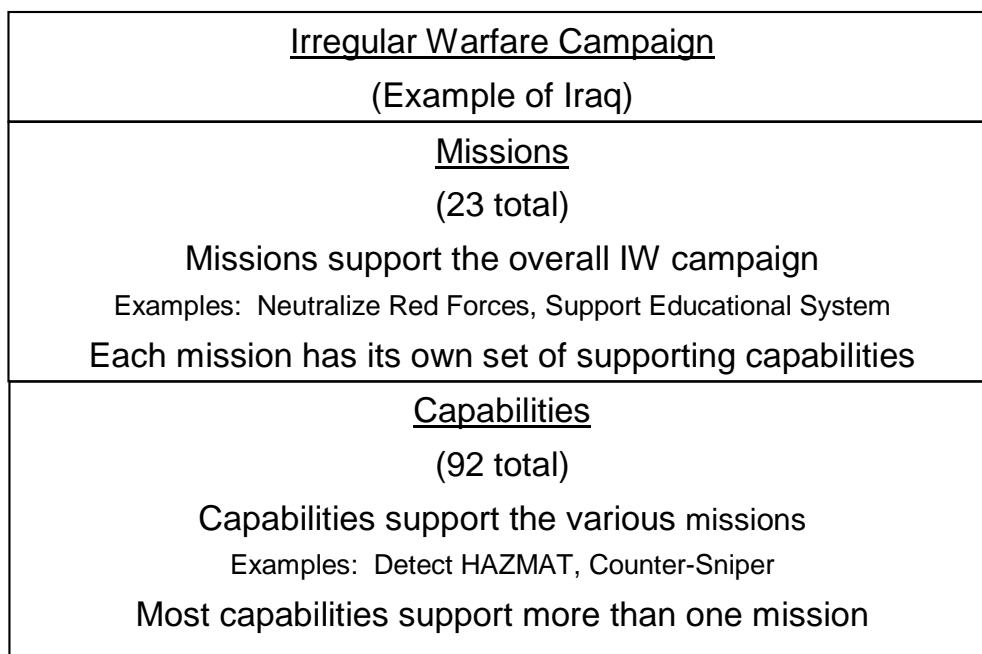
Irregular Warfare Campaign
(Example of Iraq)

Missions
(23 total)
Missions support the overall IW campaign
Examples: Neutralize Red Forces, Support Educational System
Each mission has its own set of supporting capabilities

Capabilities
(92 total)
Capabilities support the various missions
Examples: Detect HAZMAT, Counter-Sniper
Most capabilities support more than one mission